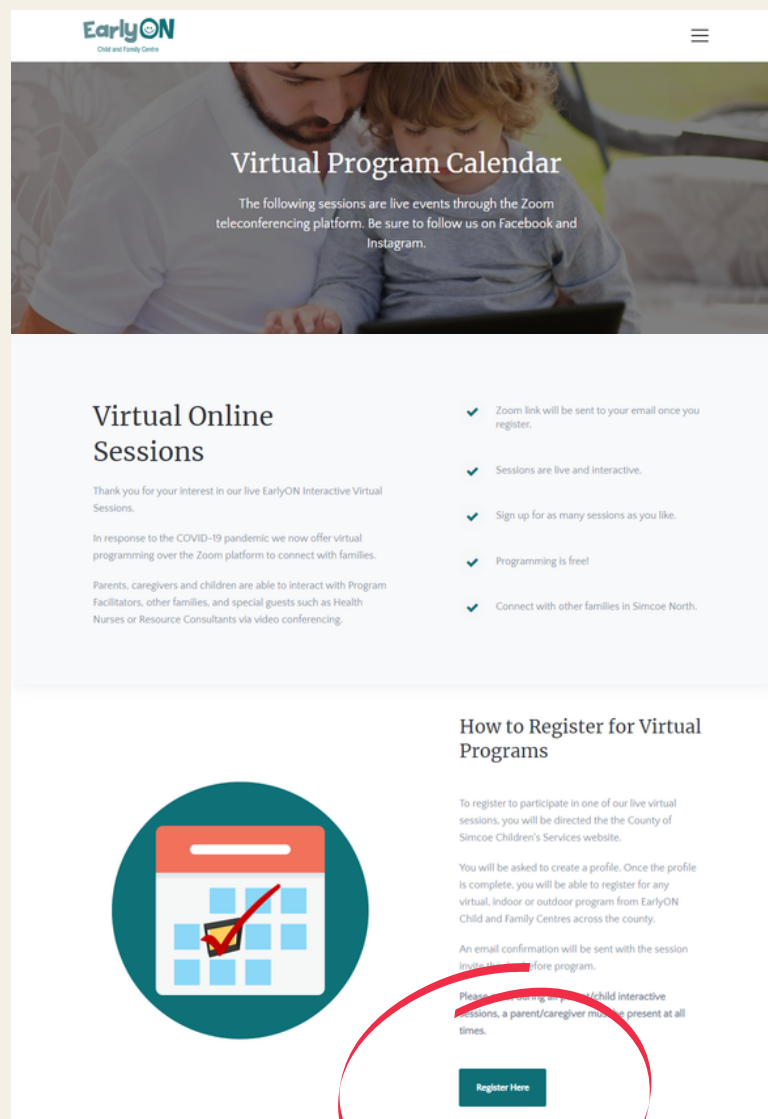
EarlyON
Child and Family Centre

Virtual Program Calendar

The following sessions are live events through the Zoom teleconferencing platform. Be sure to follow us on Facebook and Instagram.

Virtual Online Sessions

Thank you for your interest in our live EarlyON Interactive Virtual Sessions.

In response to the COVID-19 pandemic we now offer virtual programming over the Zoom platform to connect with families.

Parents, caregivers and children are able to interact with Program Facilitators, other families, and special guests such as Health Nurses or Resource Consultants via video conferencing.

Zoom link will be sent to your email once you register.

Sessions are live and interactive.

Sign up for as many sessions as you like.

Programming is free!

Connect with other families in Simcoe North.

How to Register for Virtual Programs

To register to participate in one of our live virtual sessions, you will be directed the the County of Simcoe Children's Services website.

You will be asked to create a profile. Once the profile is complete, you will be able to register for any virtual, indoor or outdoor program from EarlyON Child and Family Centres across the county.

An email confirmation will be sent with the session invite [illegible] before program.

Please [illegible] during all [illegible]/child interactive sessions, a parent/caregiver mu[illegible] be present at all times.

Register Here